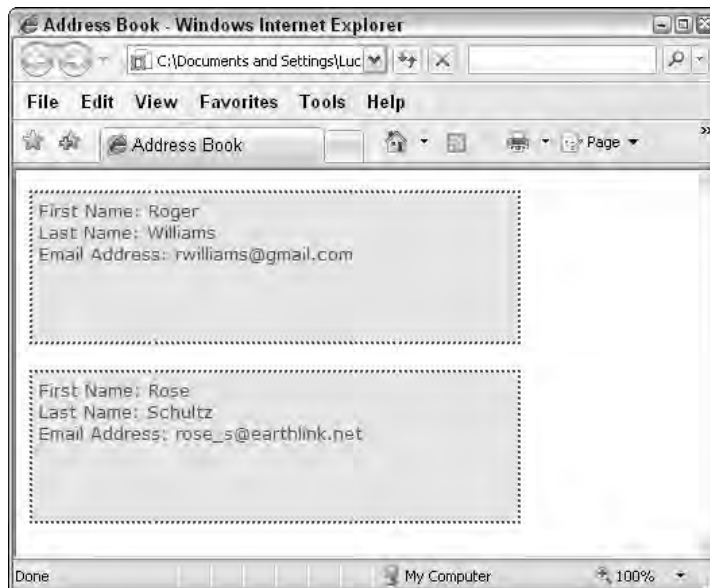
Address Book - Windows Internet Explorer

C:\Documents and Settings\Luc

File Edit View Favorites Tools Help

Address Book

Page

First Name: Roger
Last Name: Williams
Email Address: rwilliams@gmail.com

First Name: Rose
Last Name: Schultz
Email Address: rose_s@earthlink.net

Done

My Computer

100%